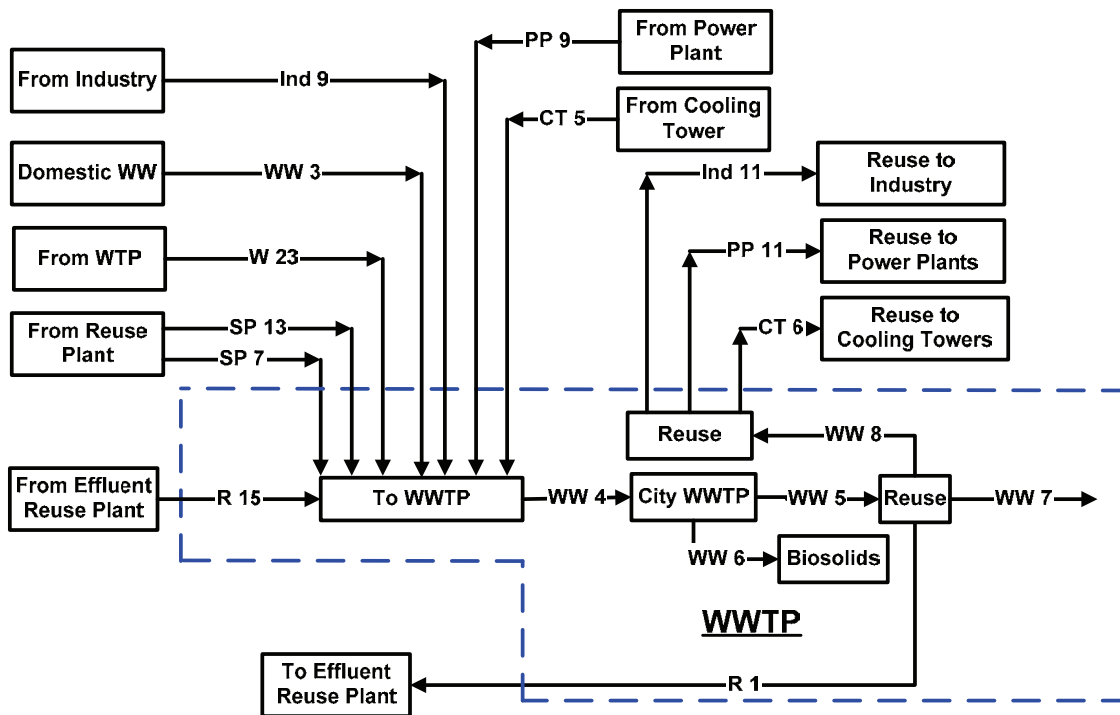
From Power Plant

PP 9

From Industry

Ind 9

From Cooling Tower

CT 5

Domestic WW

WW 3

Ind 11

Reuse to Industry

From WTP

W 23

PP 11

Reuse to Power Plants

From Reuse Plant

SP 13

SP 7

CT 6

Reuse to Cooling Towers

Reuse

WW 8

From Effluent Reuse Plant

R 15

To WWTP

WW 4

City WWTP

WW 5

Reuse

WW 7

WW 6

Biosolids

WWTP

To Effluent Reuse Plant

R 1